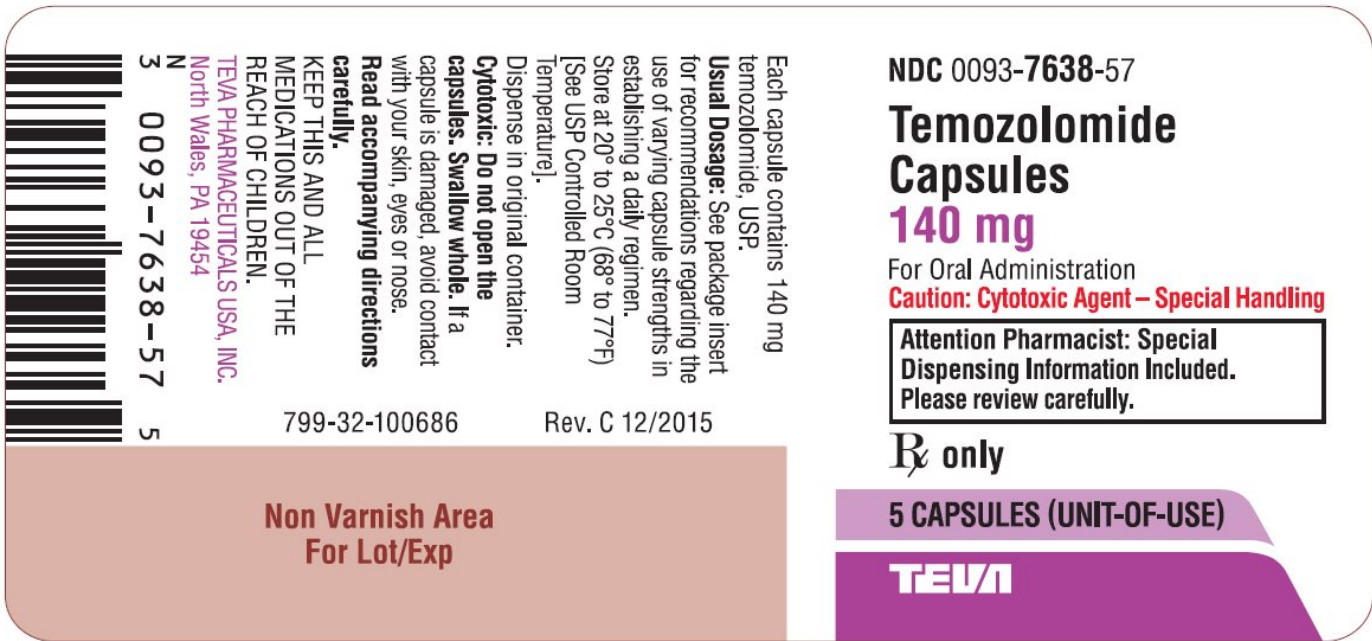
Each capsule contains 140 mg temozolomide, USP.
**Usual Dosage:** See package insert for recommendations regarding the use of varying capsule strengths in establishing a daily regimen.
Store at 20° to 25°C (68° to 77°F) [See USP Controlled Room Temperature].
Dispense in original container.
**Cytotoxic: Do not open the capsules. Swallow whole.** If a capsule is damaged, avoid contact with your skin, eyes or nose.
**Read accompanying directions carefully.**
KEEP THIS AND ALL MEDICATIONS OUT OF THE REACH OF CHILDREN.
TEVA PHARMACEUTICALS USA, INC.
North Wales, PA 19454

N
3 0093-7638-57 5

799-32-100686

Rev. C 12/2015

Non Varnish Area
For Lot/Exp

NDC 0093-7638-57
Temozolomide Capsules
140 mg
For Oral Administration
Caution: Cytotoxic Agent – Special Handling

Attention Pharmacist: Special Dispensing Information Included. Please review carefully.

℞ only

5 CAPSULES (UNIT-OF-USE)

TEVA